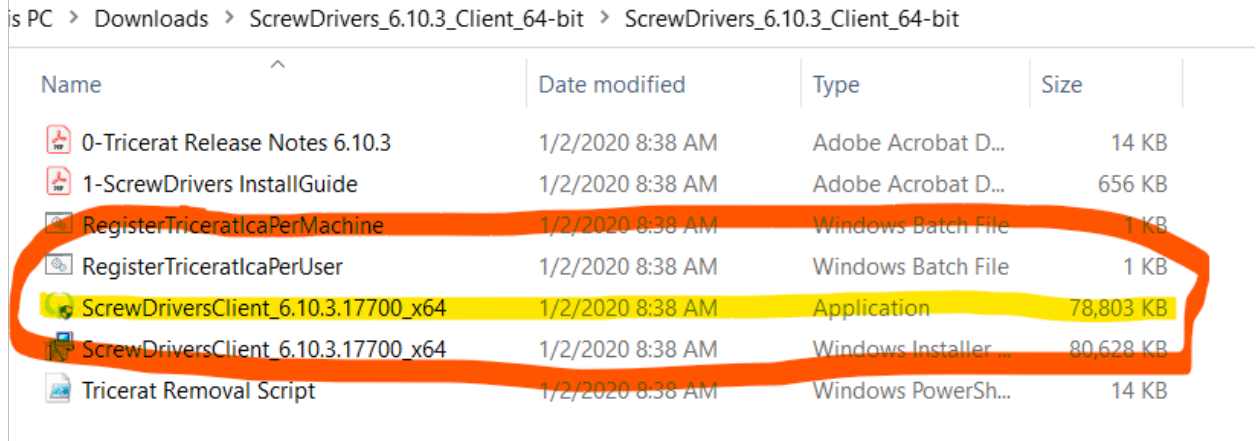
is PC > Downloads > ScrewDrivers_6.10.3_Client_64-bit > ScrewDrivers_6.10.3_Client_64-bit

| Name | Date modified | Type | Size |
|---|---|---|---|
| 0-Tricerat Release Notes 6.10.3 | 1/2/2020 8:38 AM | Adobe Acrobat D... | 14 KB |
| 1-ScrewDrivers InstallGuide | 1/2/2020 8:38 AM | Adobe Acrobat D... | 656 KB |
| RegisterTriceratIcaPerMachine | 1/2/2020 8:38 AM | Windows Batch File | 1 KB |
| RegisterTriceratIcaPerUser | 1/2/2020 8:38 AM | Windows Batch File | 1 KB |
| ScrewDriversClient_6.10.3.17700_x64 | 1/2/2020 8:38 AM | Application | 78,803 KB |
| ScrewDriversClient_6.10.3.17700_x64 | 1/2/2020 8:38 AM | Windows Installer ... | 80,628 KB |
| Tricerat Removal Script | 1/2/2020 8:38 AM | Windows PowerSh... | 14 KB |